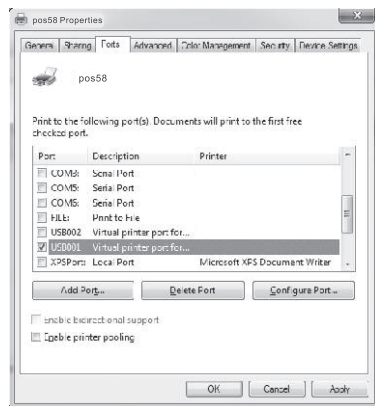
pos58 Properties

General | Sharing | Ports | Advanced | Color Management | Security | Device Settings

pos58

Print to the following port(s). Documents will print to the first free checked port.

| Port | Description | Printer |
|---|---|---|
| COM3: | Serial Port | |
| COM4: | Serial Port | |
| COM5: | Serial Port | |
| FILE: | Print to File | |
| USB002 | Virtual printer port for... | |
| USB001 | Virtual printer port for... | |
| XPSPort: | Local Port | Microsoft XPS Document Writer |

Add Port... | Delete Port | Configure Port...

Enable bidirectional support

Enable printer pooling

OK | Cancel | Apply